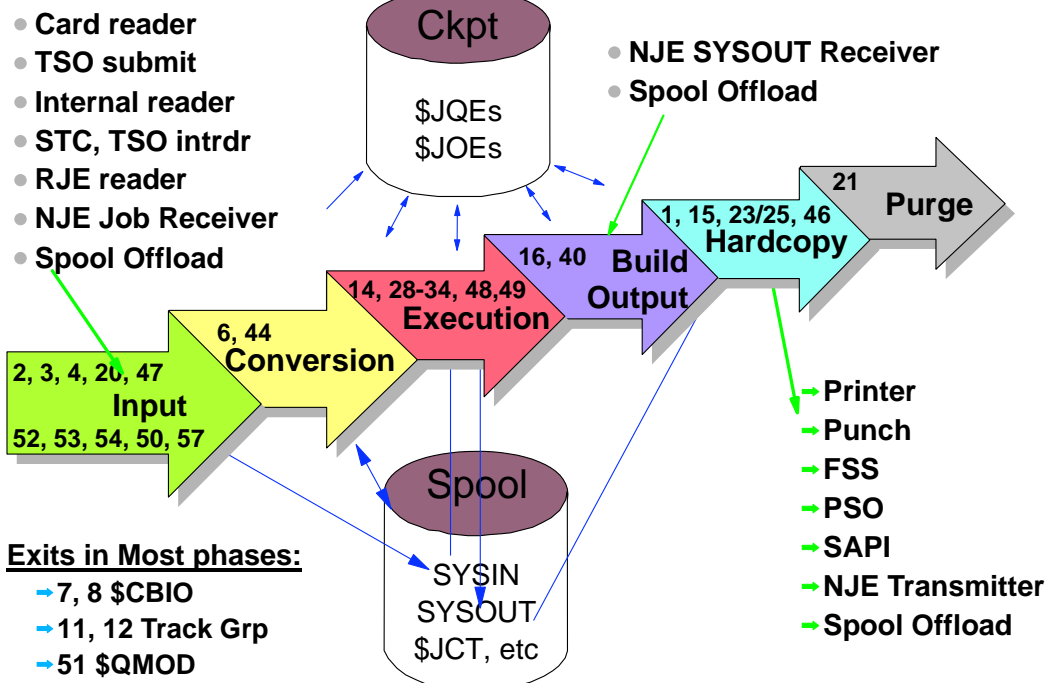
Card reader
TSO submit
Internal reader
STC, TSO intrdr
RJE reader
NJE Job Receiver
Spool Offload

Ckpt
$JQEs
$JOEs

NJE SYSOUT Receiver
Spool Offload

2, 3, 4, 20, 47
Input
52, 53, 54, 50, 57

6, 44
Conversion

14, 28-34, 48,49
Execution

16, 40
Build Output

1, 15, 23/25, 46
Hardcopy

21
Purge

Printer
Punch
FSS
PSO
SAPI
NJE Transmitter
Spool Offload

Spool
SYSIN
SYSOUT
$JCT, etc

Exits in Most phases:
7, 8 $CBIO
11, 12 Track Grp
51 $QMOD